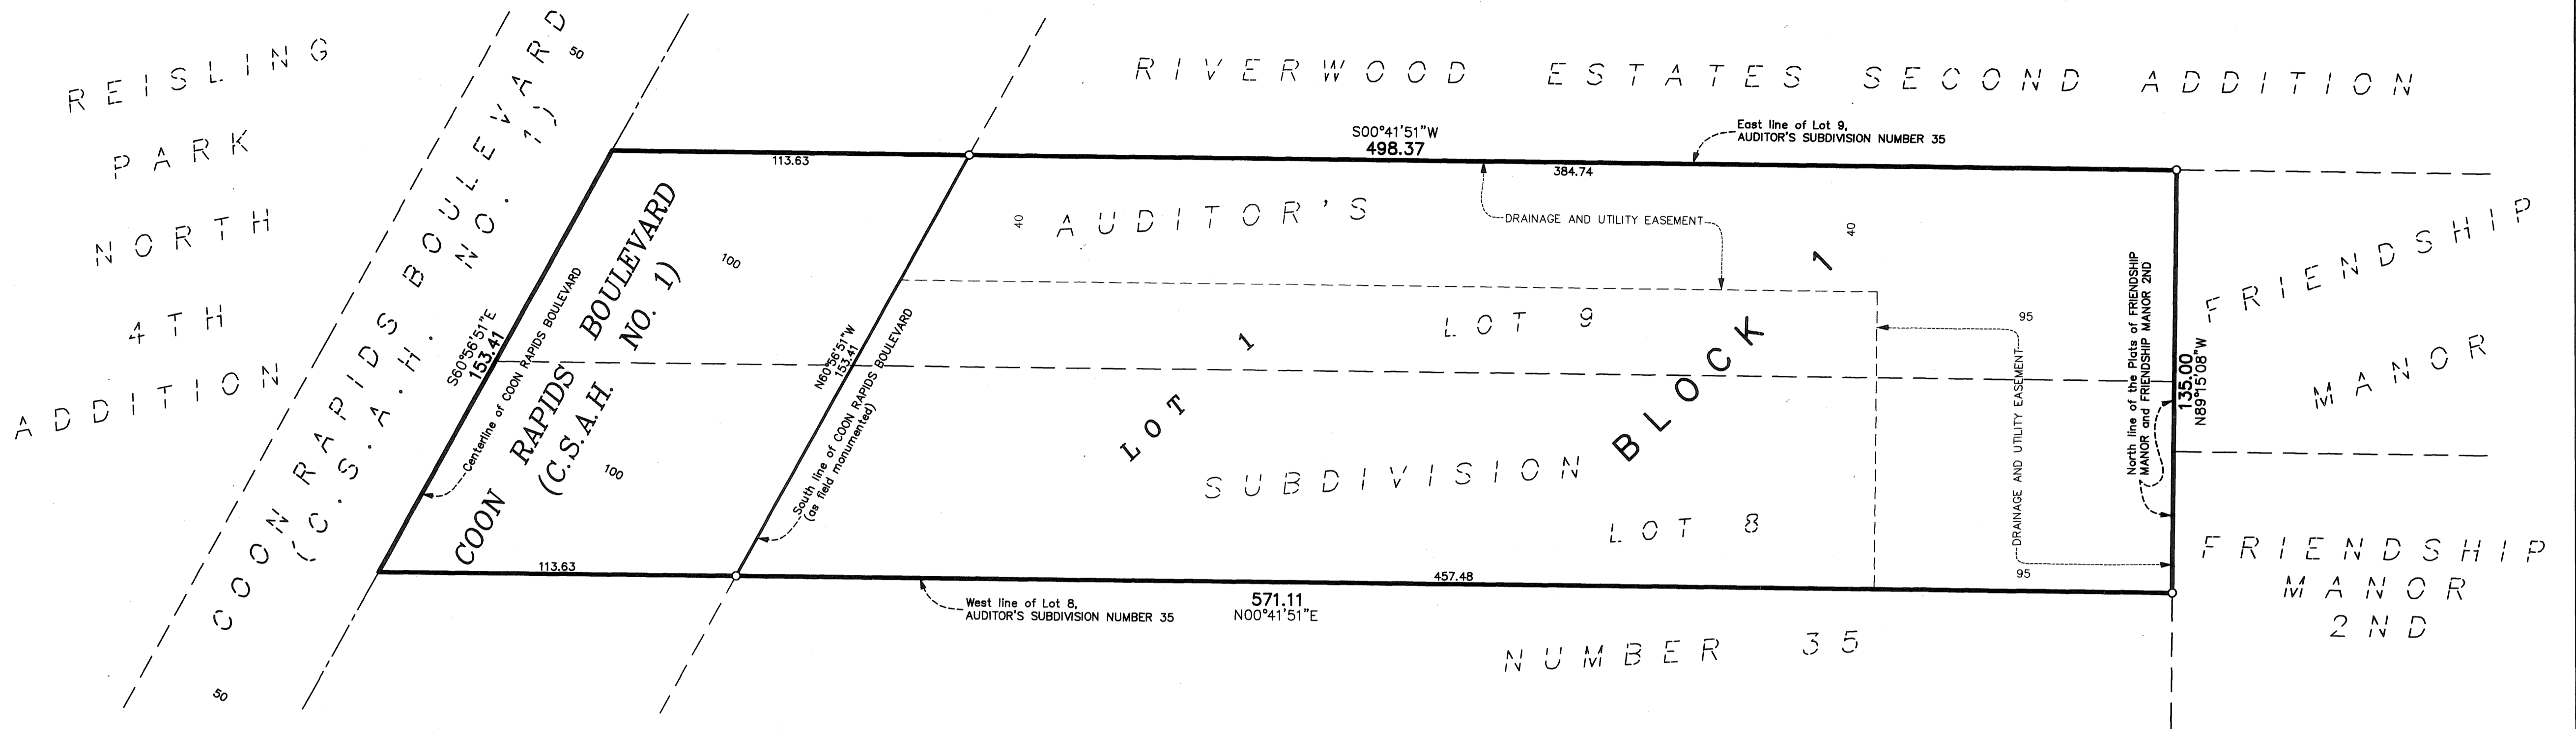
REISLING PARK NORTH 4TH ADDITION

COON RAPIDS BOULEVARD (C.S.A.H. NO. 1)

50

RIVERWOOD ESTATES SECOND ADDITION

S00°41'51"W
498.37

East line of Lot 9,
AUDITOR'S SUBDIVISION NUMBER 35

113.63

384.74

DRAINAGE AND UTILITY EASEMENT

40

AUDITOR'S

40

100

Centerline of COON RAPIDS BOULEVARD

S60°56'51"E
153.41

COON RAPIDS BOULEVARD (C.S.A.H. NO. 1)

N60°56'51"W
153.41

South line of COON RAPIDS BOULEVARD (as field monumented)

LOT 1

LOT 9

BLOCK 1

95

DRAINAGE AND UTILITY EASEMENT

North line of the Plats of FRIENDSHIP MANOR and FRIENDSHIP MANOR 2ND

135.00
N89°15'08"W

FRIENDSHIP MANOR

LOT 1

100

SUBDIVISION

LOT 8

FRIENDSHIP MANOR 2ND

113.63

457.48

95

West line of Lot 8,
AUDITOR'S SUBDIVISION NUMBER 35

571.11
N00°41'51"E

NUMBER 35

50